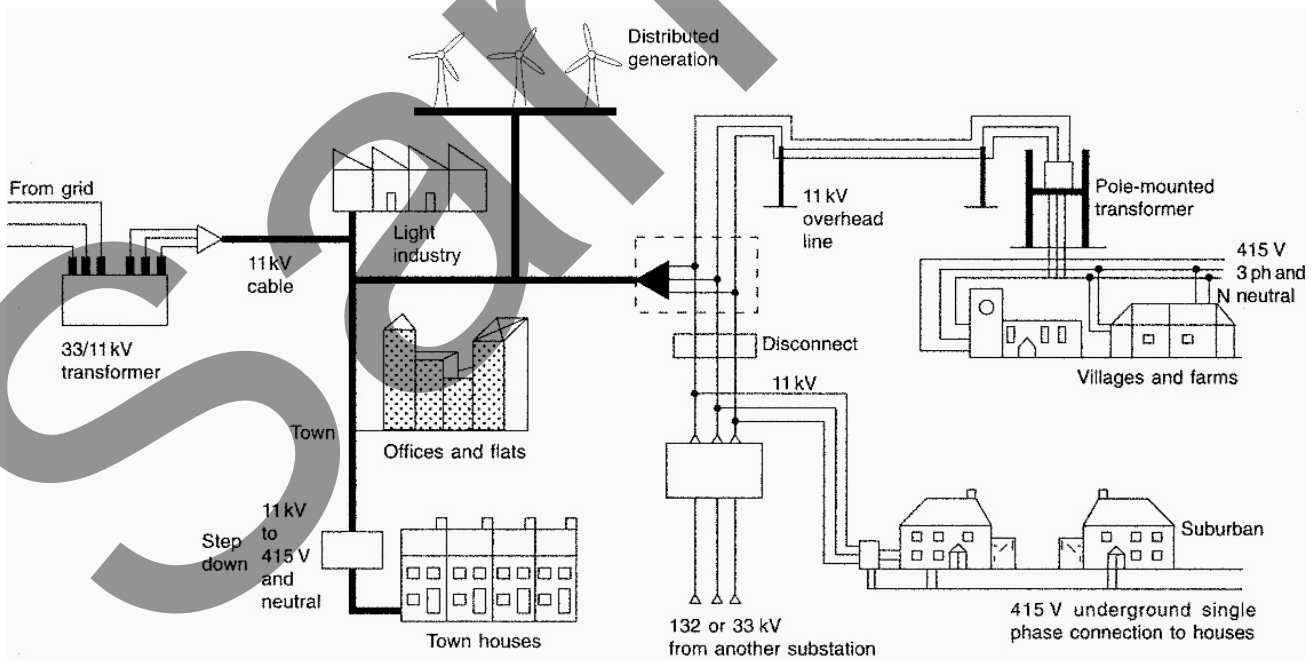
Distributed generation

From grid

33/11 kV transformer

11 kV cable

Light industry

11 kV overhead line

Pole-mounted transformer

415 V 3 ph and N neutral

Disconnect

Villages and farms

11 kV

Offices and flats

Town

Step down

11 kV to 415 V and neutral

Town houses

Suburban

132 or 33 kV from another substation

415 V underground single phase connection to houses

Sa